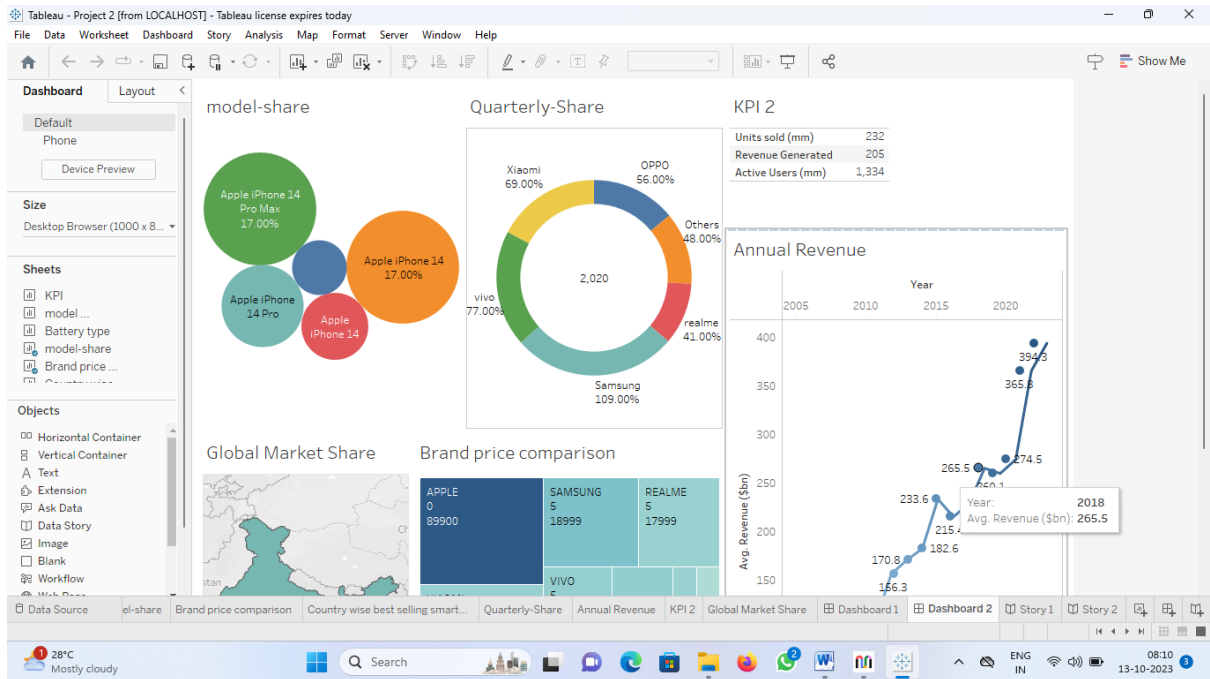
Tableau - Project 2 [from LOCALHOST] - Tableau license expires today

File Data Worksheet Dashboard Story Analysis Map Format Server Window Help

Show Me

Dashboard Layout

Default
Phone
Device Preview

Size
Desktop Browser (1000 x 8...

Sheets
KPI
model ...
Battery type
model-share
Brand price ...

Objects
Horizontal Container
Vertical Container
Text
Extension
Ask Data
Data Story
Image
Blank
Workflow

model-share

Apple iPhone 14 Pro Max 17.00%
Apple iPhone 14 17.00%
Apple iPhone 14 Pro
Apple iPhone 14

Quarterly-Share

Xiaomi 69.00%
OPPO 56.00%
Others 48.00%
realme 41.00%
Samsung 109.00%
vivo 77.00%
2,020

KPI 2

| Units sold (mm) | 232 |
|---|---|
| Revenue Generated | 205 |
| Active Users (mm) | 1,334 |

Annual Revenue

Year
2005 2010 2015 2020

Avg. Revenue ($bn)
400
350
300
250
200
150

394.3
365.8
274.5
265.5
260.1
233.6
215.4
182.6
170.8
156.3

Year: 2018
Avg. Revenue ($bn): 265.5

Global Market Share

stan

Brand price comparison

APPLE
0
89900

SAMSUNG
5
18999

REALME
5
17999

VIVO
5

Data Source | el-share | Brand price comparison | Country wise best selling smart... | Quarterly-Share | Annual Revenue | KPI 2 | Global Market Share | Dashboard 1 | Dashboard 2 | Story 1 | Story 2

28°C
Mostly cloudy

Search

ENG
IN

08:10
13-10-2023